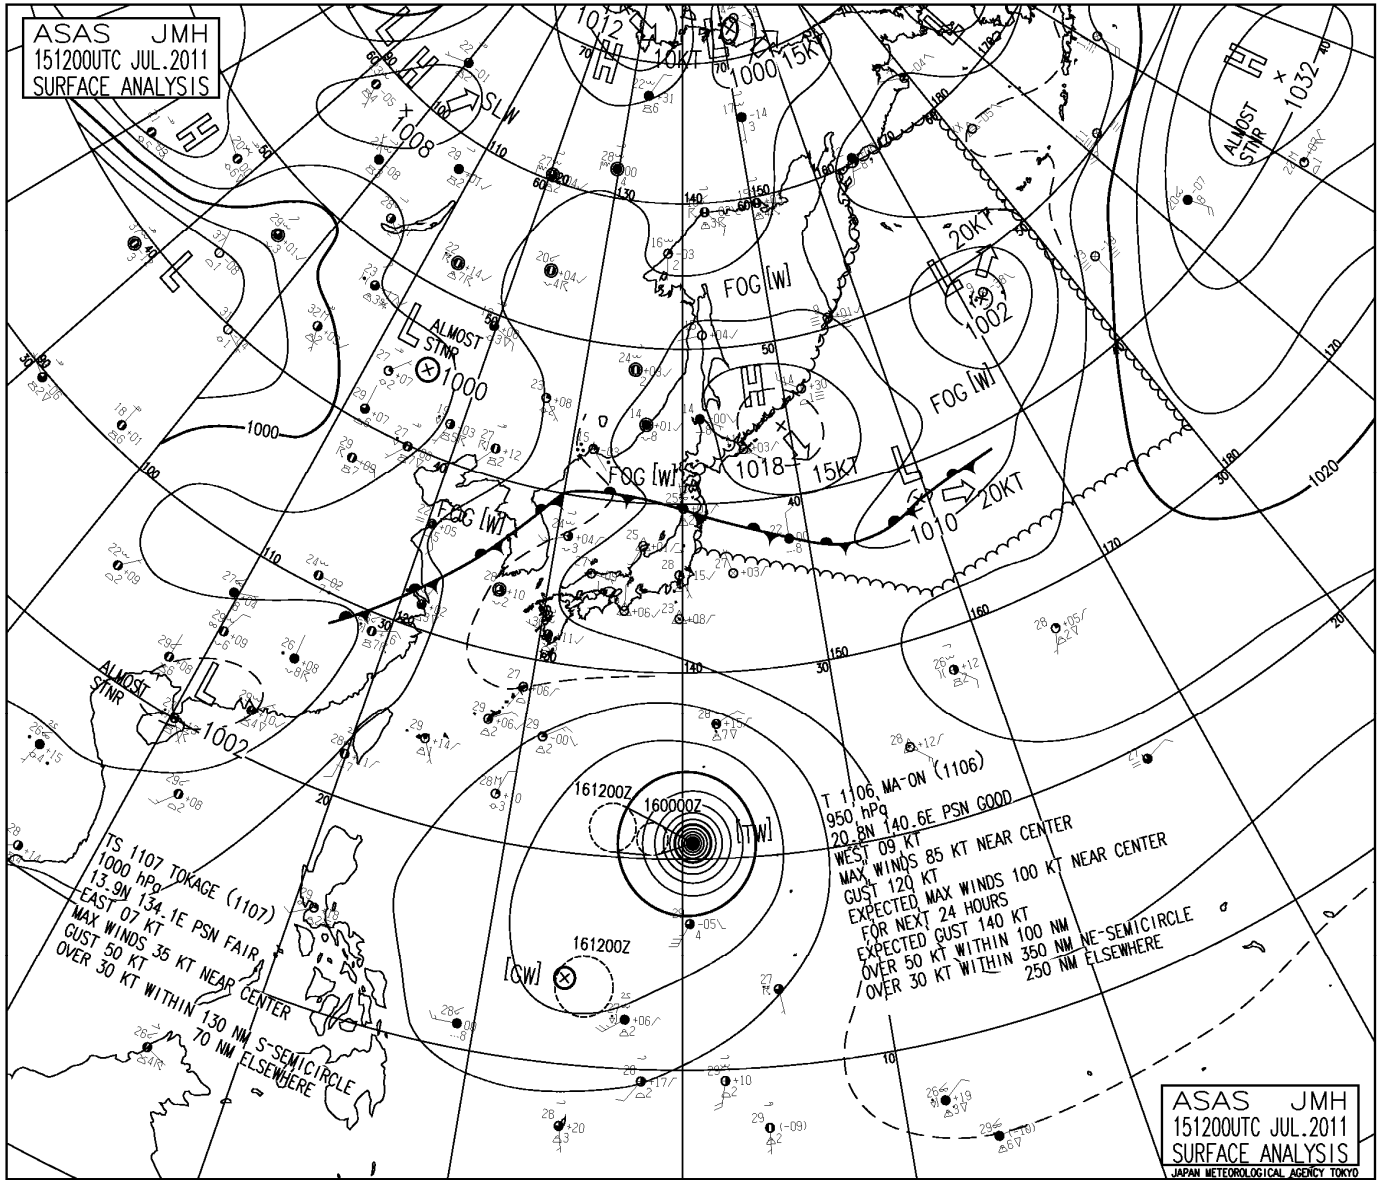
ASAS JMH
151200UTC JUL.2011
SURFACE ANALYSIS

1012
10KT
1000 15KT
H
SLW
1008
ALMOST STNR
1032
20KT
1002
FOG [W]
FOG [W]
ALMOST STNR
1000
1000
H
1018
15KT
FOG [W]
FOG [W]
1010
20KT
1020
ALMOST STNR
1002
161200Z
160000Z
[TW]
[CW]
161200Z

T 1106 MA-ON (1106)
950 hPa
20.8N 140.6E PSN GOOD
WEST 09 KT
MAX WINDS 85 KT NEAR CENTER
GUST 120 KT
EXPECTED MAX WINDS 100 KT NEAR CENTER
FOR NEXT 24 HOURS
EXPECTED GUST 140 KT
OVER 50 KT WITHIN 100 NM
OVER 30 KT WITHIN 350 NM NE-SEMICIRCLE
250 NM ELSEWHERE

TS 1107 TOKAGE (1107)
1000 hPa
13.9N 134.1E PSN FAIR
EAST 07 KT
MAX WINDS 35 KT NEAR CENTER
GUST 50 KT
OVER 30 KT WITHIN 130 NM S-SEMICIRCLE
70 NM ELSEWHERE

ASAS JMH
151200UTC JUL.2011
SURFACE ANALYSIS
JAPAN METEOROLOGICAL AGENCY TOKYO